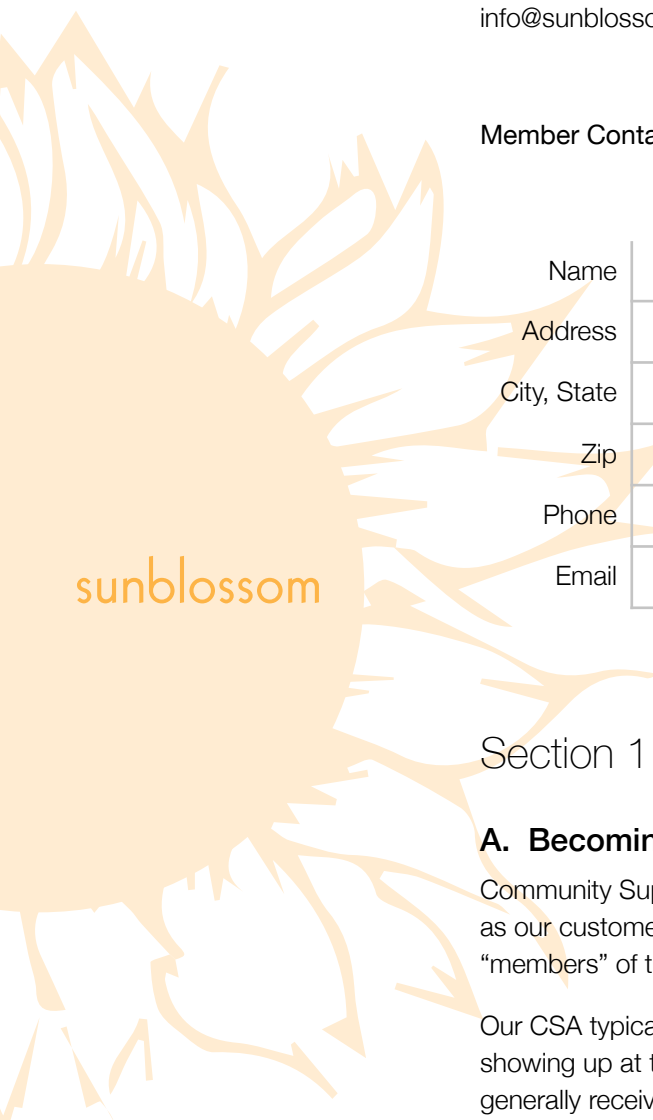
info@sunblosso

Member Conta

| Name | |
|---|---|
| Address | |
| City, State | |
| Zip | |
| Phone | |
| Email | |

sunblossom

Section 1

A. Becomin

Community Su as our custome "members" of t

Our CSA typica showing up at t generally receiv